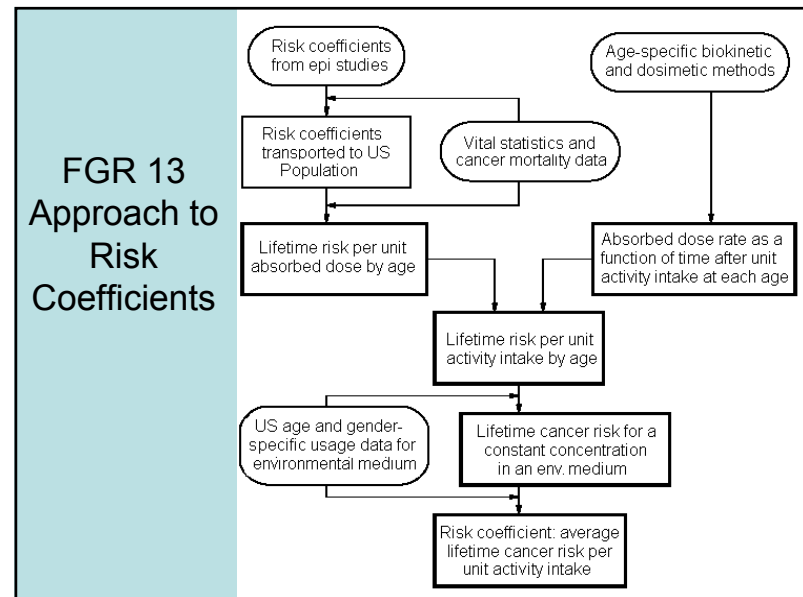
FGR 13 Approach to Risk Coefficients

Risk coefficients from epi studies

Age-specific biokinetic and dosimetic methods

Risk coefficients transported to US Population

Vital statistics and cancer mortality data

Lifetime risk per unit absorbed dose by age

Absorbed dose rate as a function of time after unit activity intake at each age

Lifetime risk per unit activity intake by age

US age and gender-specific usage data for environmental medium

Lifetime cancer risk for a constant concentration in an env. medium

Risk coefficient: average lifetime cancer risk per unit activity intake